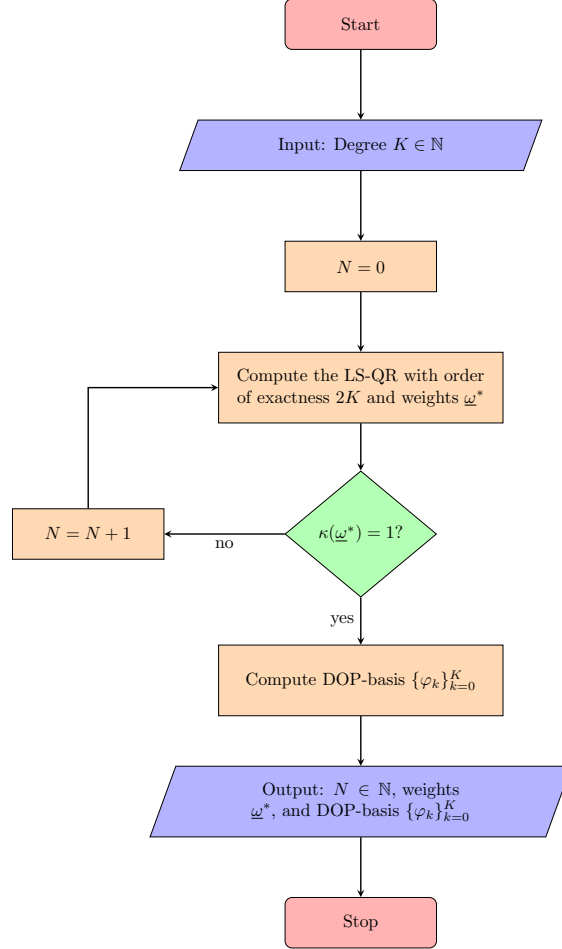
Start

Input: Degree $K \in \mathbb{N}$

$N = 0$

Compute the LS-QR with order of exactness $2K$ and weights $\underline{\omega}^*$

$\kappa(\underline{\omega}^*) = 1$?

no

$N = N + 1$

yes

Compute DOP-basis $\{\varphi_k\}_{k=0}^K$

Output: $N \in \mathbb{N}$, weights $\underline{\omega}^*$, and DOP-basis $\{\varphi_k\}_{k=0}^K$

Stop